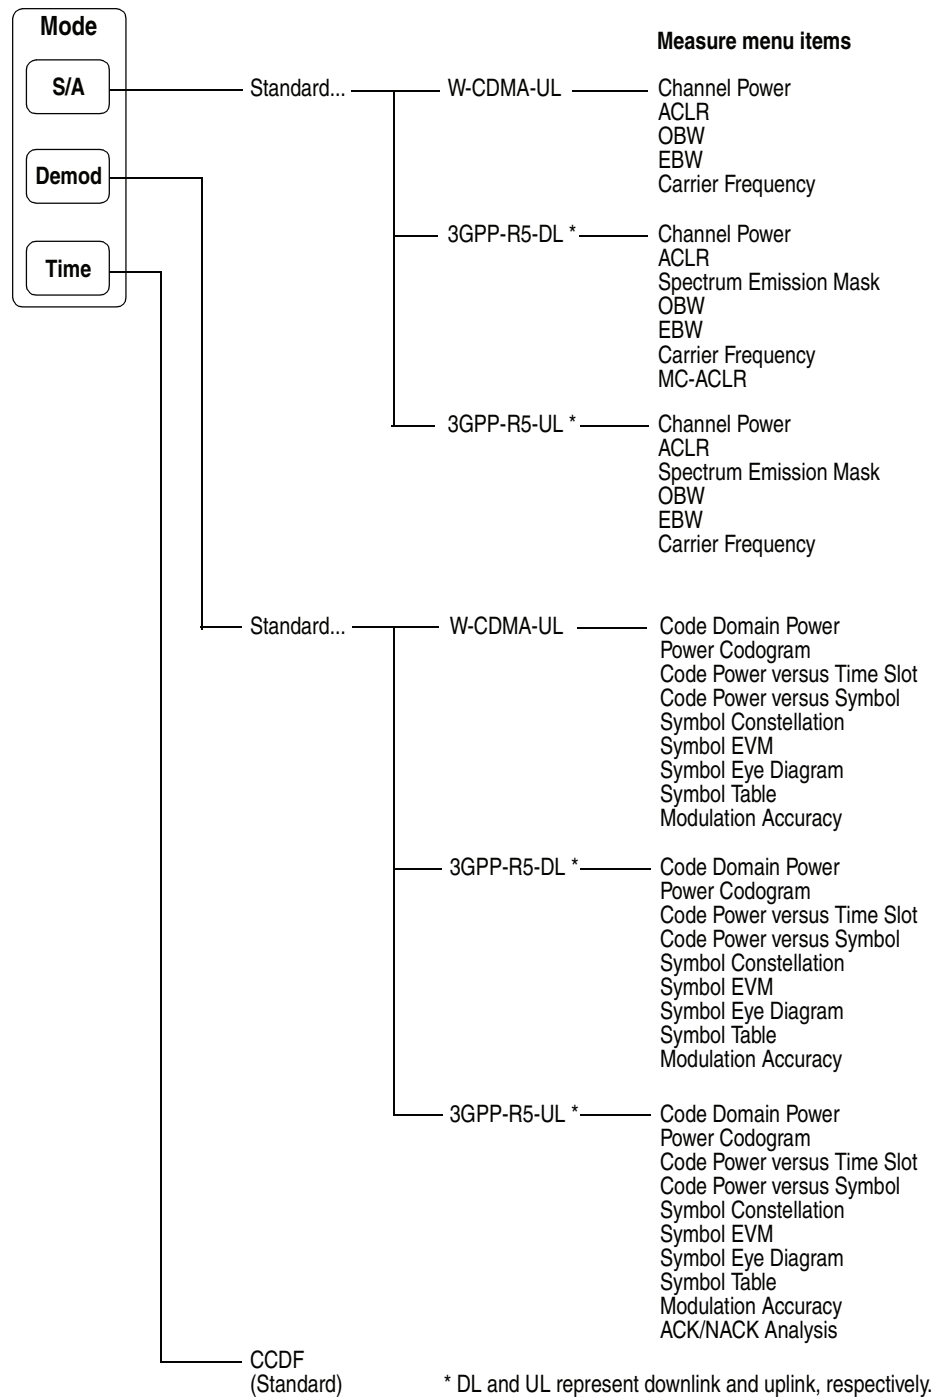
Mode

S/A

Demod

Time

Measure menu items

Standard...

W-CDMA-UL

Channel Power
ACLR
OBW
EBW
Carrier Frequency

3GPP-R5-DL *

Channel Power
ACLR
Spectrum Emission Mask
OBW
EBW
Carrier Frequency
MC-ACLR

3GPP-R5-UL *

Channel Power
ACLR
Spectrum Emission Mask
OBW
EBW
Carrier Frequency

Standard...

W-CDMA-UL

Code Domain Power
Power Codogram
Code Power versus Time Slot
Code Power versus Symbol
Symbol Constellation
Symbol EVM
Symbol Eye Diagram
Symbol Table
Modulation Accuracy

3GPP-R5-DL *

Code Domain Power
Power Codogram
Code Power versus Time Slot
Code Power versus Symbol
Symbol Constellation
Symbol EVM
Symbol Eye Diagram
Symbol Table
Modulation Accuracy

3GPP-R5-UL *

Code Domain Power
Power Codogram
Code Power versus Time Slot
Code Power versus Symbol
Symbol Constellation
Symbol EVM
Symbol Eye Diagram
Symbol Table
Modulation Accuracy
ACK/NACK Analysis

CCDF
(Standard)

* DL and UL represent downlink and uplink, respectively.